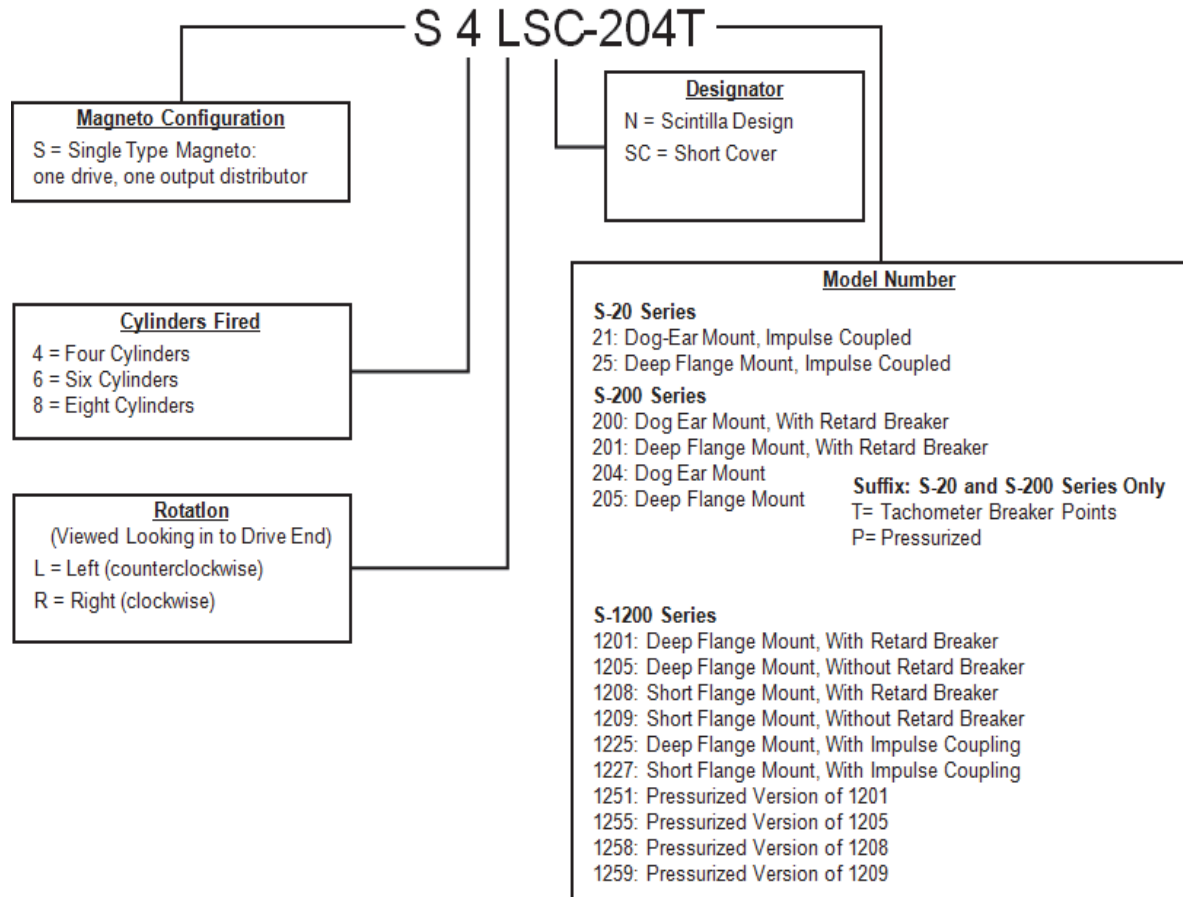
S 4 LSC-204T

Magneto Configuration
S = Single Type Magneto: one drive, one output distributor

Designator
N = Scintilla Design
SC = Short Cover

Cylinders Fired
4 = Four Cylinders
6 = Six Cylinders
8 = Eight Cylinders

Rotatlon
(Viewed Looking in to Drive End)
L = Left (counterclockwise)
R = Right (clockwise)

Model Number

S-20 Series
21: Dog-Ear Mount, Impulse Coupled
25: Deep Flange Mount, Impulse Coupled

S-200 Series
200: Dog Ear Mount, With Retard Breaker
201: Deep Flange Mount, With Retard Breaker
204: Dog Ear Mount
205: Deep Flange Mount

Suffix: S-20 and S-200 Series Only
T= Tachometer Breaker Points
P= Pressurized

S-1200 Series
1201: Deep Flange Mount, With Retard Breaker
1205: Deep Flange Mount, Without Retard Breaker
1208: Short Flange Mount, With Retard Breaker
1209: Short Flange Mount, Without Retard Breaker
1225: Deep Flange Mount, With Impulse Coupling
1227: Short Flange Mount, With Impulse Coupling
1251: Pressurized Version of 1201
1255: Pressurized Version of 1205
1258: Pressurized Version of 1208
1259: Pressurized Version of 1209